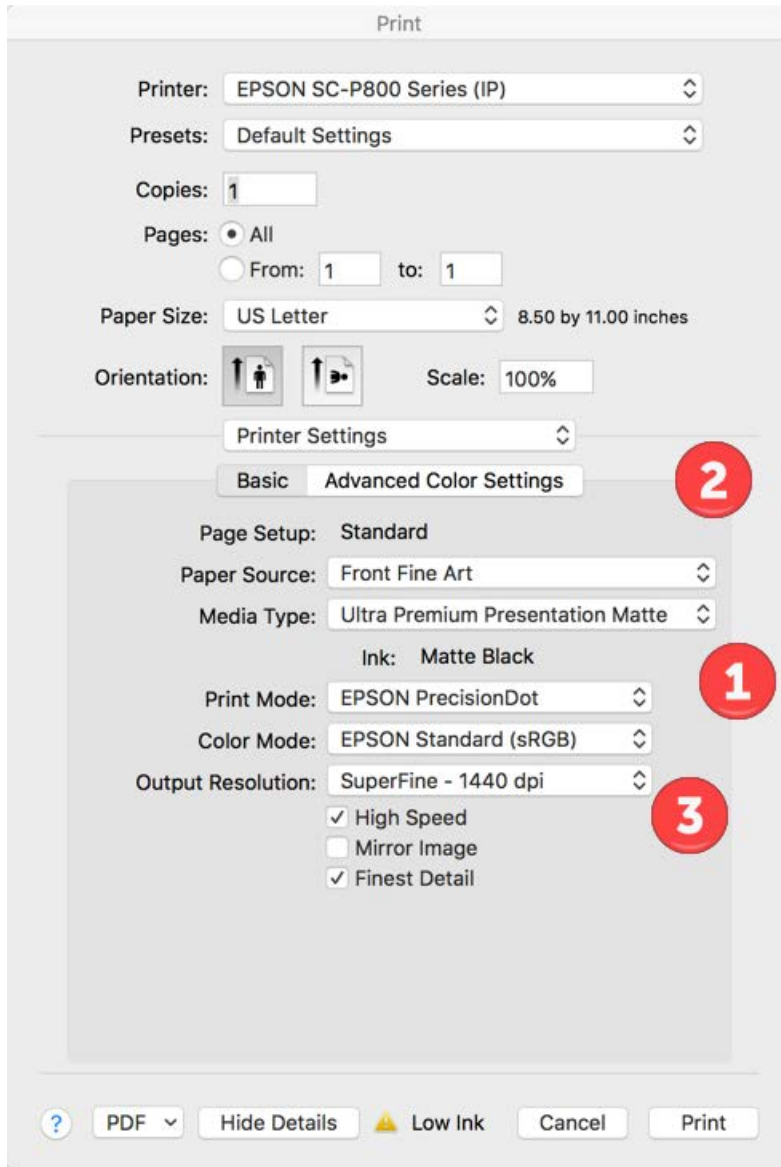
Print

Printer: EPSON SC-P800 Series (IP)

Presets: Default Settings

Copies: 1

Pages: All

From: 1 to: 1

Paper Size: US Letter 8.50 by 11.00 inches

Orientation:

Scale: 100%

Printer Settings

Basic Advanced Color Settings

2

Page Setup: Standard

Paper Source: Front Fine Art

Media Type: Ultra Premium Presentation Matte

Ink: Matte Black

1

Print Mode: EPSON PrecisionDot

Color Mode: EPSON Standard (sRGB)

Output Resolution: SuperFine - 1440 dpi

3

✓ High Speed

Mirror Image

✓ Finest Detail

? PDF Hide Details Low Ink Cancel Print